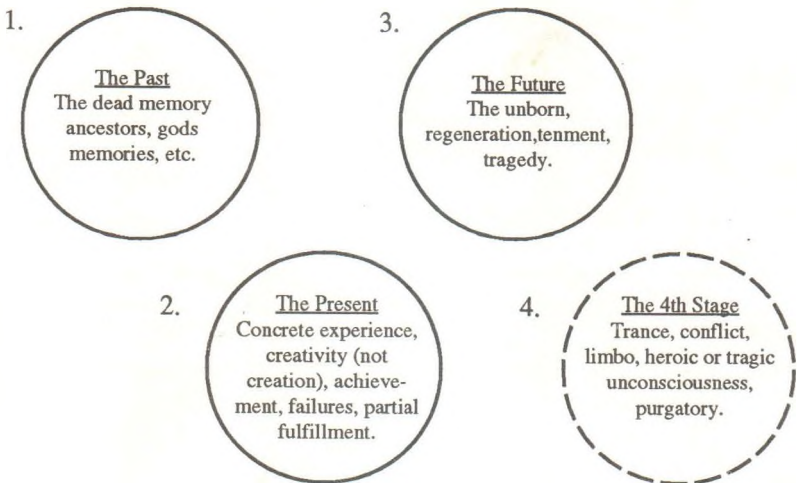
1.

The Past
The dead memory ancestors, gods memories, etc.

3.

The Future
The unborn, regeneration,tenment, tragedy.

2.

The Present
Concrete experience, creativity (not creation), achievement, failures, partial fulfillment.

4.

The 4th Stage
Trance, conflict, limbo, heroic or tragic unconsciousness, purgatory.